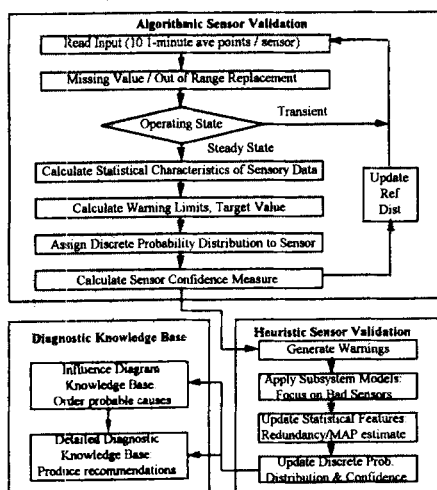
Algorithmic Sensor Validation

Read Input (10 1-minute ave points / sensor)

Missing Value / Out of Range Replacement

Operating State

Transient

Steady State

Calculate Statistical Characteristics of Sensory Data

Calculate Warning Limits, Target Value

Assign Discrete Probability Distribution to Sensor

Calculate Sensor Confidence Measure

Update Ref Dist

Diagnostic Knowledge Base

Influence Diagram Knowledge Base. Order probable causes

Detailed Diagnostic Knowledge Base. Produce recommendations

Heuristic Sensor Validation

Generate Warnings

Apply Subsystem Models: Focus on Bad Sensors

Update Statistical Features Redundancy/MAP estimate

Update Discrete Prob. Distribution & Confidence